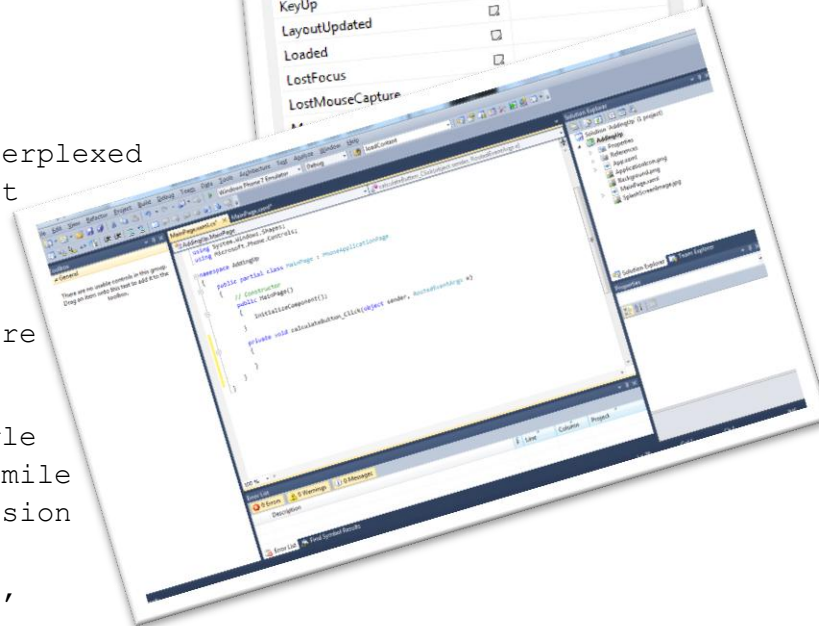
KeyUp
LayoutUpdated
Loaded
LostFocus
LostMouseCapture

erplexed
t

re

le
mile
sion

,

MainPage.xaml.cs*
MainPage.xaml*
AddingUp.MainPage
calculateButton_Click(object sender, RoutedEventArgs e)
using System.Windows.Shapes;
using Microsoft.Phone.Controls;

namespace AddingUp
{
public partial class MainPage : PhoneApplicationPage
{
// Constructor
public MainPage()
{
InitializeComponent();
}

private void calculateButton_Click(object sender, RoutedEventArgs e)
{

}
}
}

General
There are no usable controls in this group. Drag an item onto this text to add it to the toolbox.

Solution Explorer
Solution 'AddingUp' (1 project)
AddingUp
Properties
References
App.xaml
ApplicationIcon.png
Background.png
MainPage.xaml
SplashScreenImage.jpg

Solution Explorer
Team Explorer
Properties

Error List
0 Errors
0 Warnings
0 Messages
Description
Line
Column
Project
Error List
Find Symbol Results
100 %
Windows Phone 7 Emulator
Debug